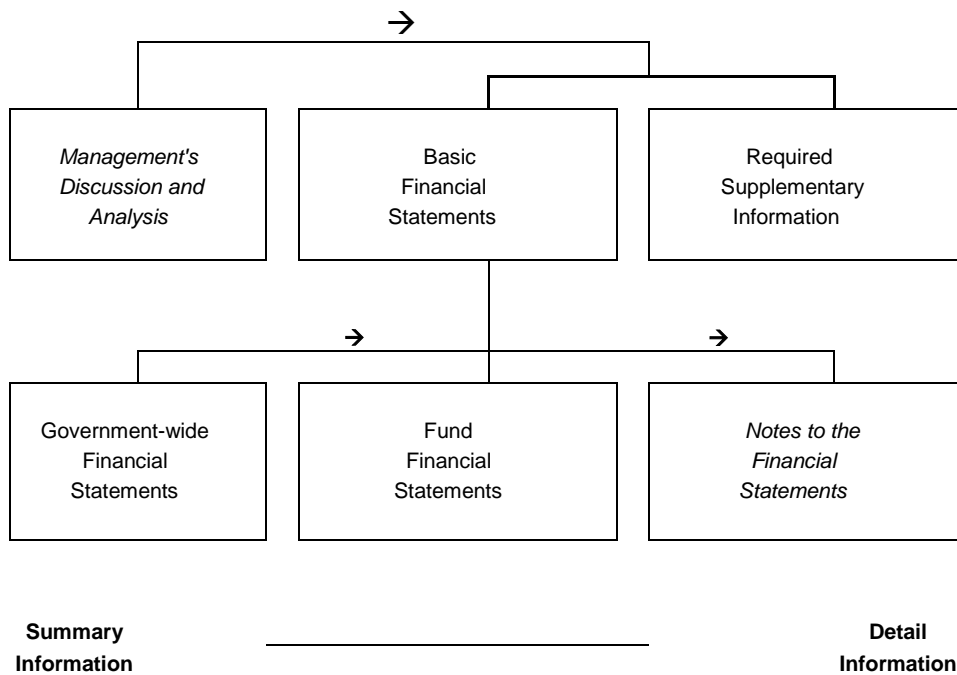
→

Management's Discussion and Analysis

Basic Financial Statements

Required Supplementary Information

→

→

Government-wide Financial Statements

Fund Financial Statements

Notes to the Financial Statements

Summary Information

Detail Information